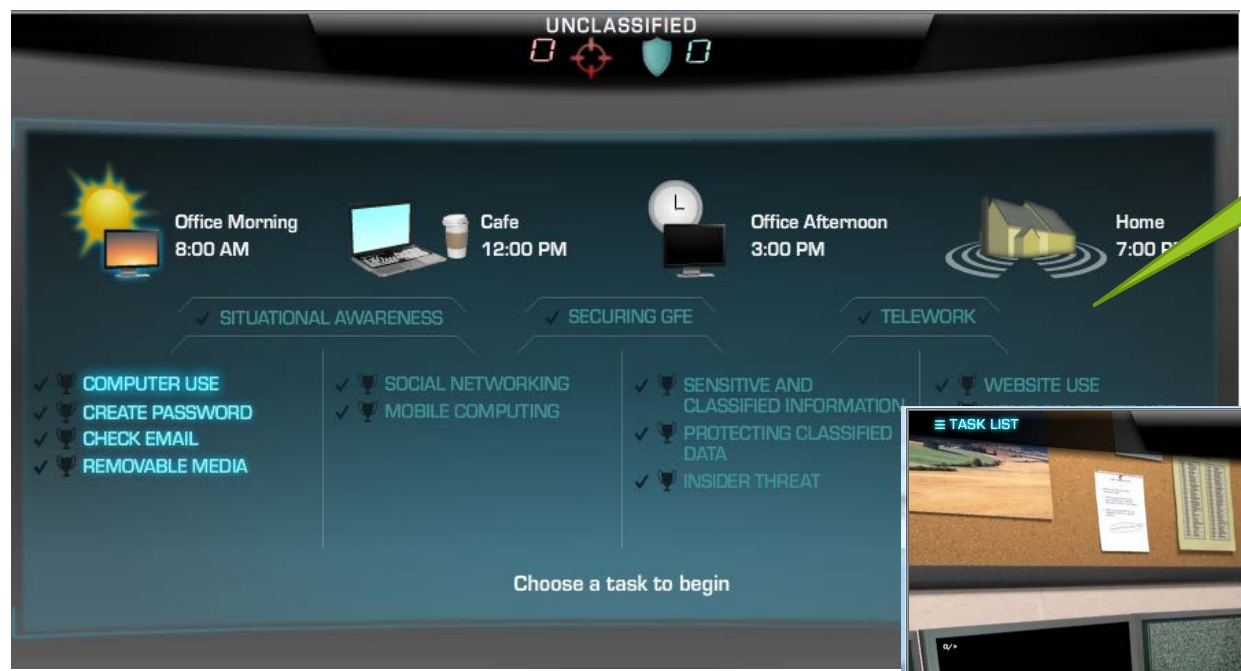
UNCLASSIFIED
0 0

Office Morning
8:00 AM

Cafe
12:00 PM

Office Afternoon
3:00 PM

Home
7:00 P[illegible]

SITUATIONAL AWARENESS
SECURING GFE
TELEWORK

COMPUTER USE
CREATE PASSWORD
CHECK EMAIL
REMOVABLE MEDIA

SOCIAL NETWORKING
MOBILE COMPUTING

SENSITIVE AND CLASSIFIED INFORMATION
PROTECTING CLASSIFIED DATA
INSIDER THREAT

WEBSITE USE
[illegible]

Choose a task to begin

≡ TASK LIST